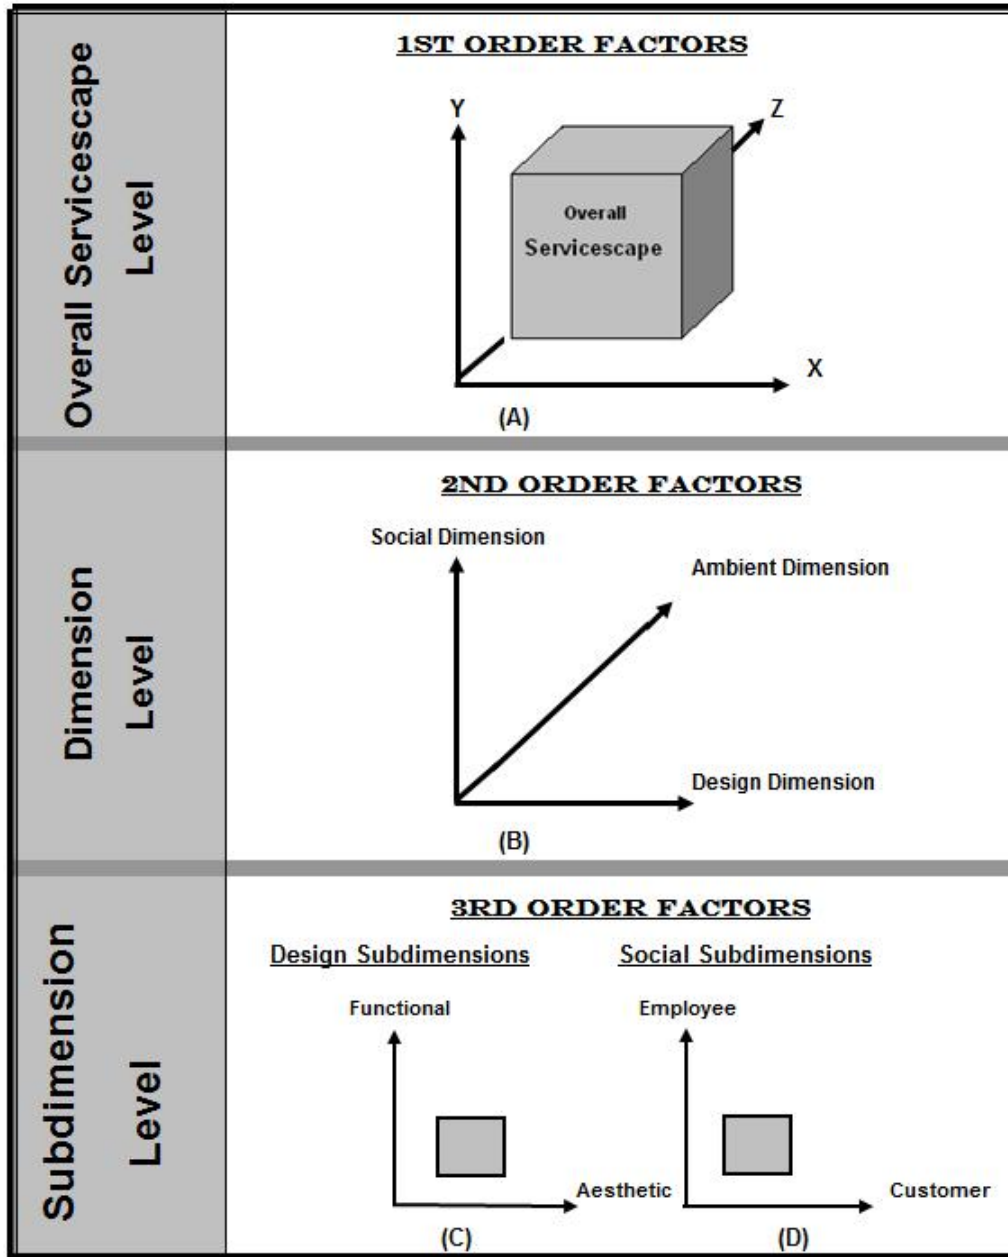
Overall Servicescape Level

1ST ORDER FACTORS

Y

Z

Overall Servicescape

X

(A)

Dimension Level

2ND ORDER FACTORS

Social Dimension

Ambient Dimension

Design Dimension

(B)

Subdimension Level

3RD ORDER FACTORS

Design Subdimensions

Functional

Aesthetic

(C)

Social Subdimensions

Employee

Customer

(D)